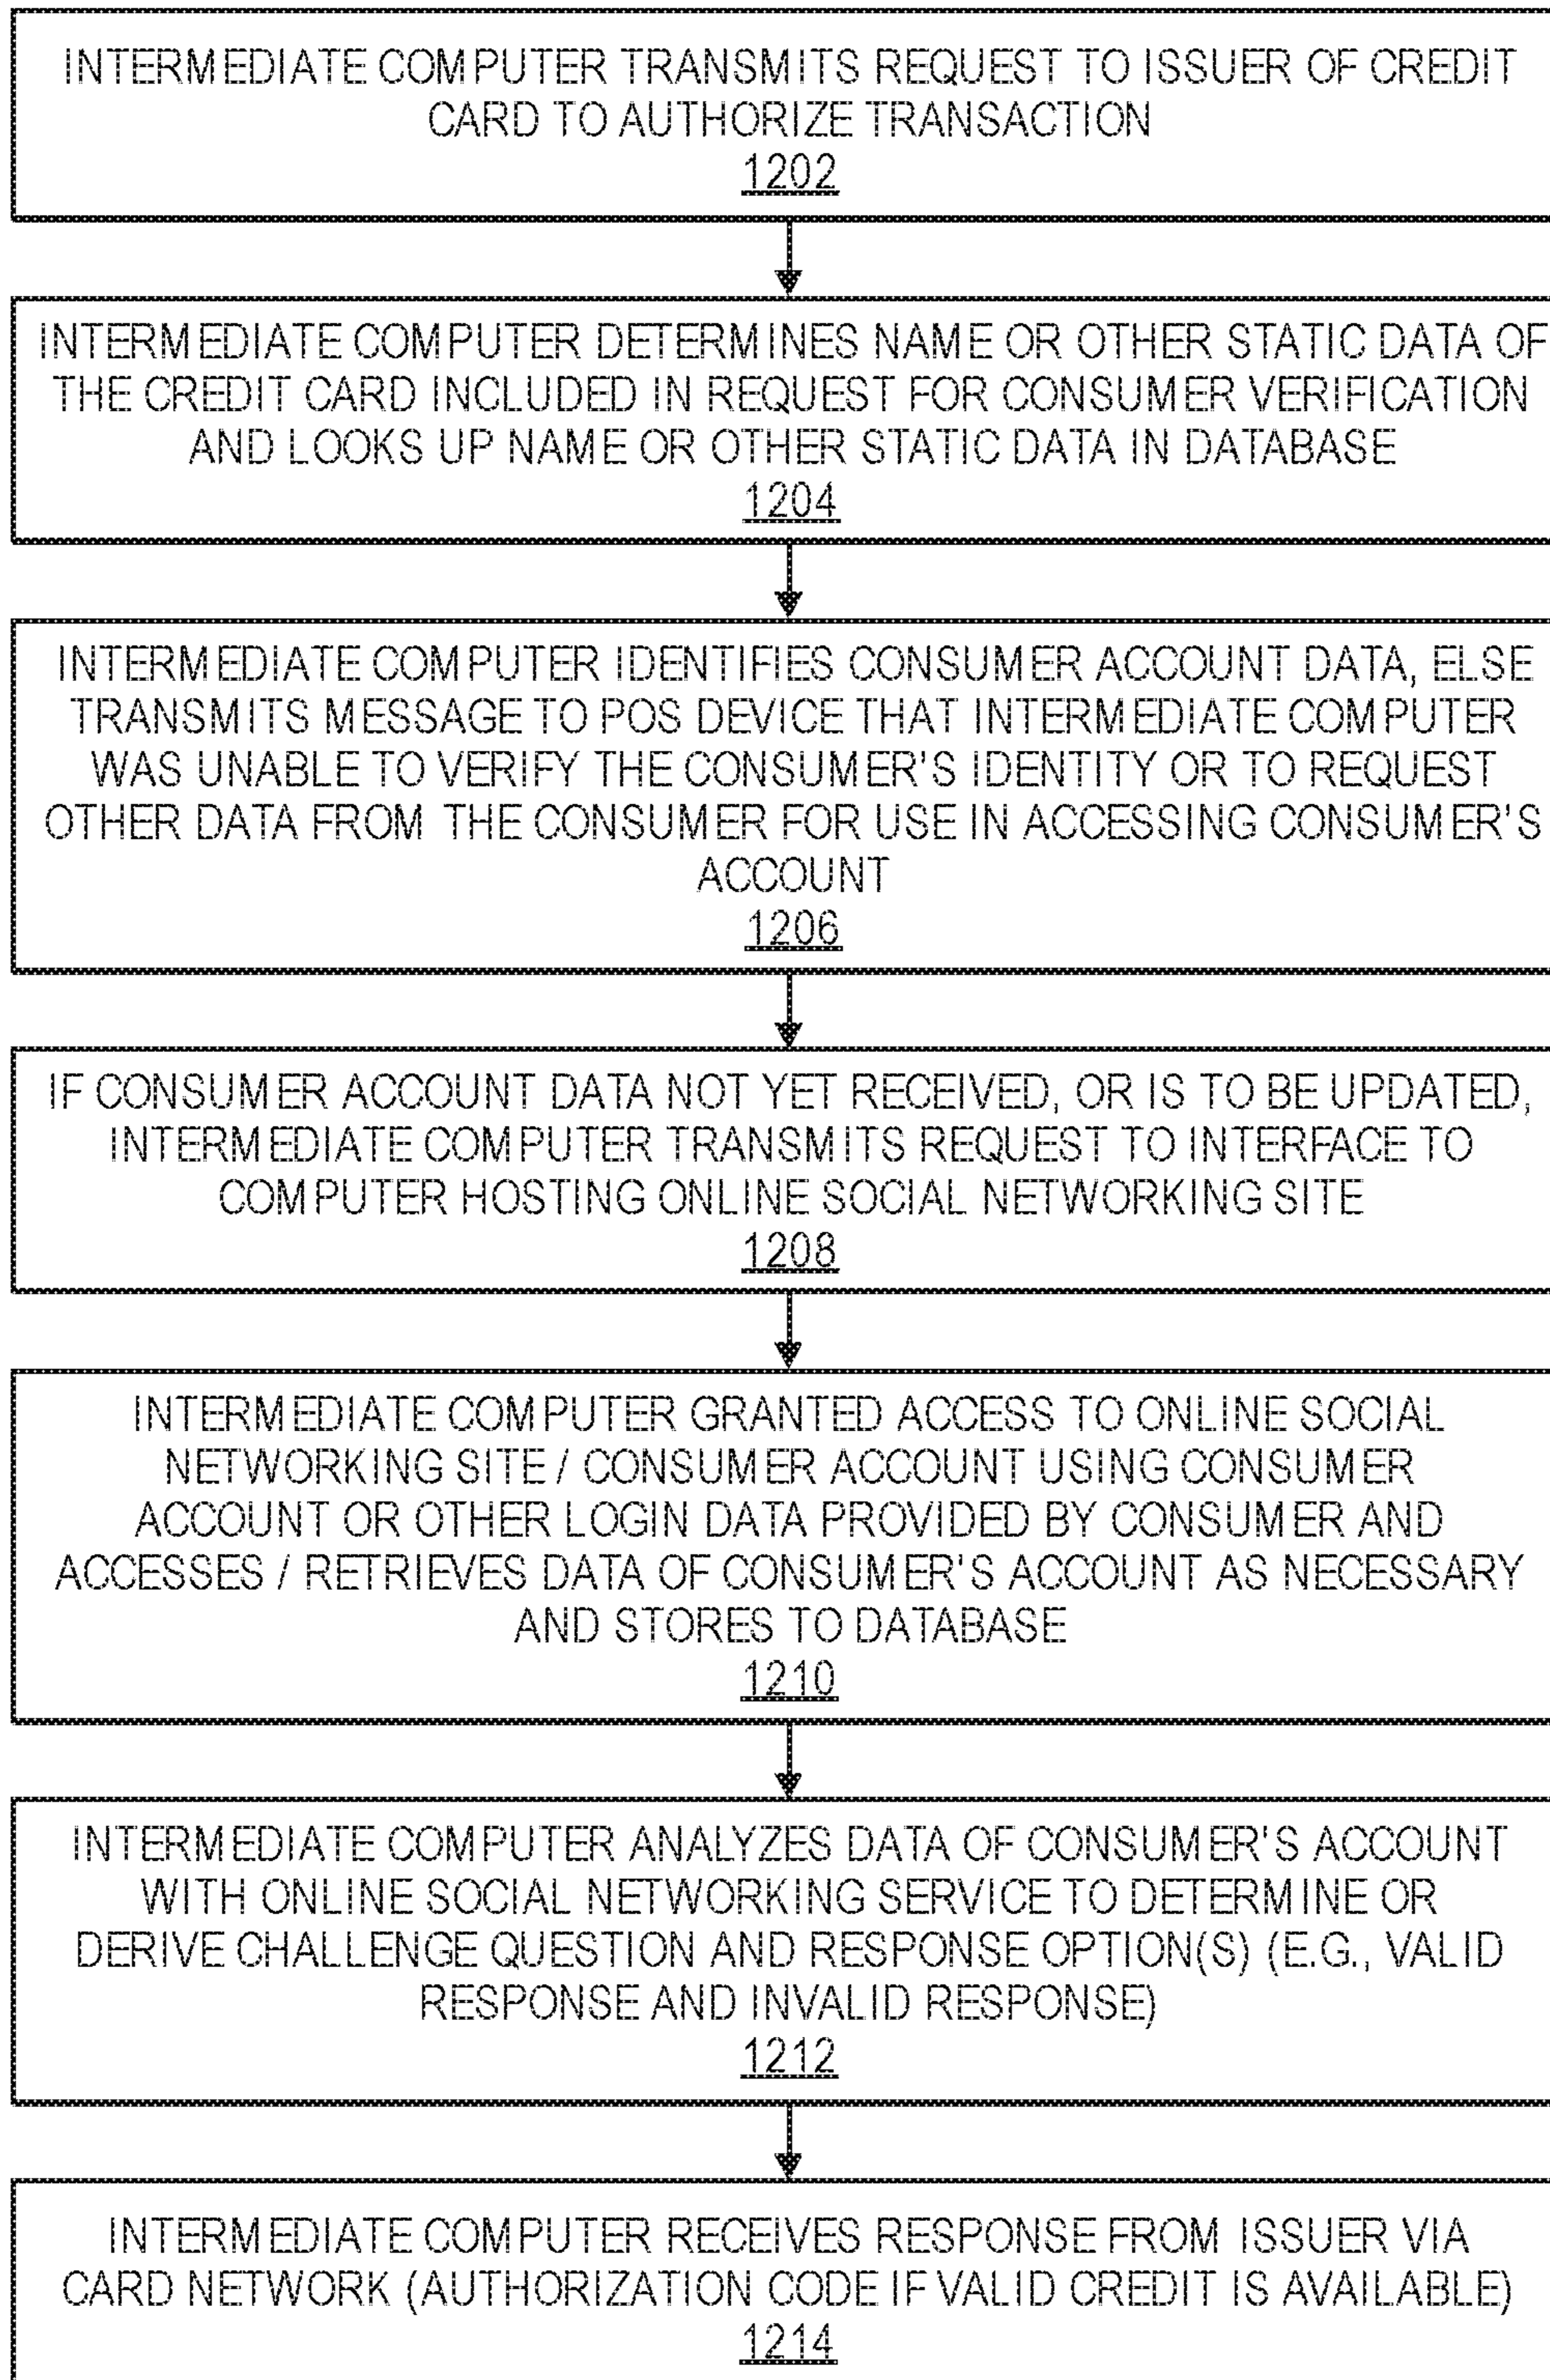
INTERMEDIATE COMPUTER TRANSMITS REQUEST TO ISSUER OF CREDIT CARD TO AUTHORIZE TRANSACTION
1202

INTERMEDIATE COMPUTER DETERMINES NAME OR OTHER STATIC DATA OF THE CREDIT CARD INCLUDED IN REQUEST FOR CONSUMER VERIFICATION AND LOOKS UP NAME OR OTHER STATIC DATA IN DATABASE
1204

INTERMEDIATE COMPUTER IDENTIFIES CONSUMER ACCOUNT DATA, ELSE TRANSMITS MESSAGE TO POS DEVICE THAT INTERMEDIATE COMPUTER WAS UNABLE TO VERIFY THE CONSUMER'S IDENTITY OR TO REQUEST OTHER DATA FROM THE CONSUMER FOR USE IN ACCESSING CONSUMER'S ACCOUNT
1206

IF CONSUMER ACCOUNT DATA NOT YET RECEIVED, OR IS TO BE UPDATED, INTERMEDIATE COMPUTER TRANSMITS REQUEST TO INTERFACE TO COMPUTER HOSTING ONLINE SOCIAL NETWORKING SITE
1208

INTERMEDIATE COMPUTER GRANTED ACCESS TO ONLINE SOCIAL NETWORKING SITE / CONSUMER ACCOUNT USING CONSUMER ACCOUNT OR OTHER LOGIN DATA PROVIDED BY CONSUMER AND ACCESSES / RETRIEVES DATA OF CONSUMER'S ACCOUNT AS NECESSARY AND STORES TO DATABASE
1210

INTERMEDIATE COMPUTER ANALYZES DATA OF CONSUMER'S ACCOUNT WITH ONLINE SOCIAL NETWORKING SERVICE TO DETERMINE OR DERIVE CHALLENGE QUESTION AND RESPONSE OPTION(S) (E.G., VALID RESPONSE AND INVALID RESPONSE)
1212

INTERMEDIATE COMPUTER RECEIVES RESPONSE FROM ISSUER VIA CARD NETWORK (AUTHORIZATION CODE IF VALID CREDIT IS AVAILABLE)
1214